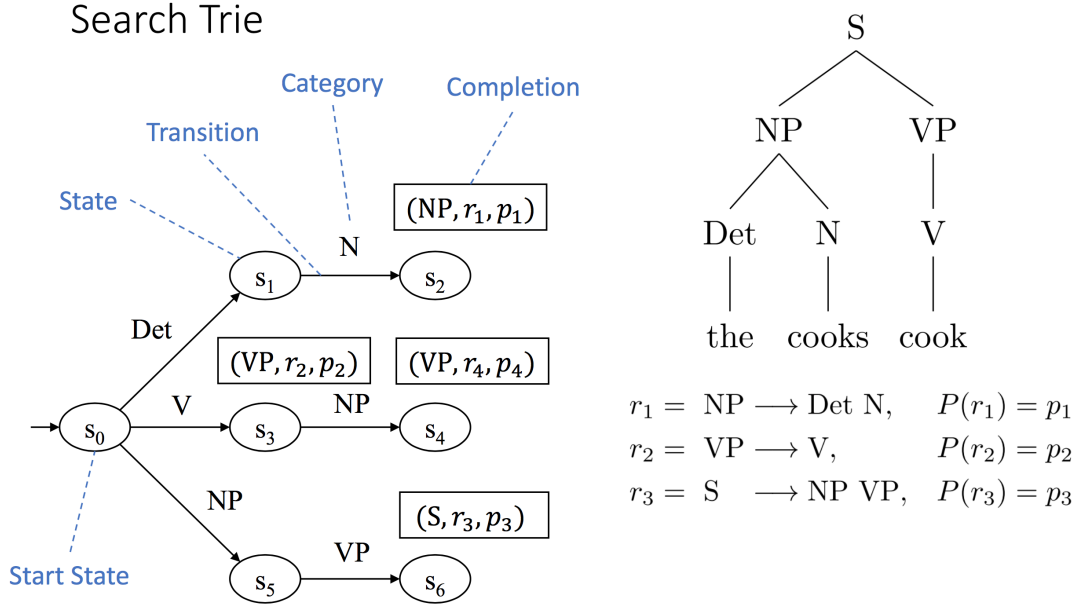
Search Trie

Category

Completion

Transition

State

$(NP, r_1, p_1)$

N

$s_1$

$s_2$

Det

$(VP, r_2, p_2)$

$(VP, r_4, p_4)$

V

NP

$s_0$

$s_3$

$s_4$

NP

$(S, r_3, p_3)$

VP

$s_5$

$s_6$

Start State

S

NP

VP

Det

N

V

the

cooks

cook

$r_1 = \text{NP} \longrightarrow \text{Det N}, \quad P(r_1) = p_1$

$r_2 = \text{VP} \longrightarrow \text{V}, \quad P(r_2) = p_2$

$r_3 = \text{S} \longrightarrow \text{NP VP}, \quad P(r_3) = p_3$